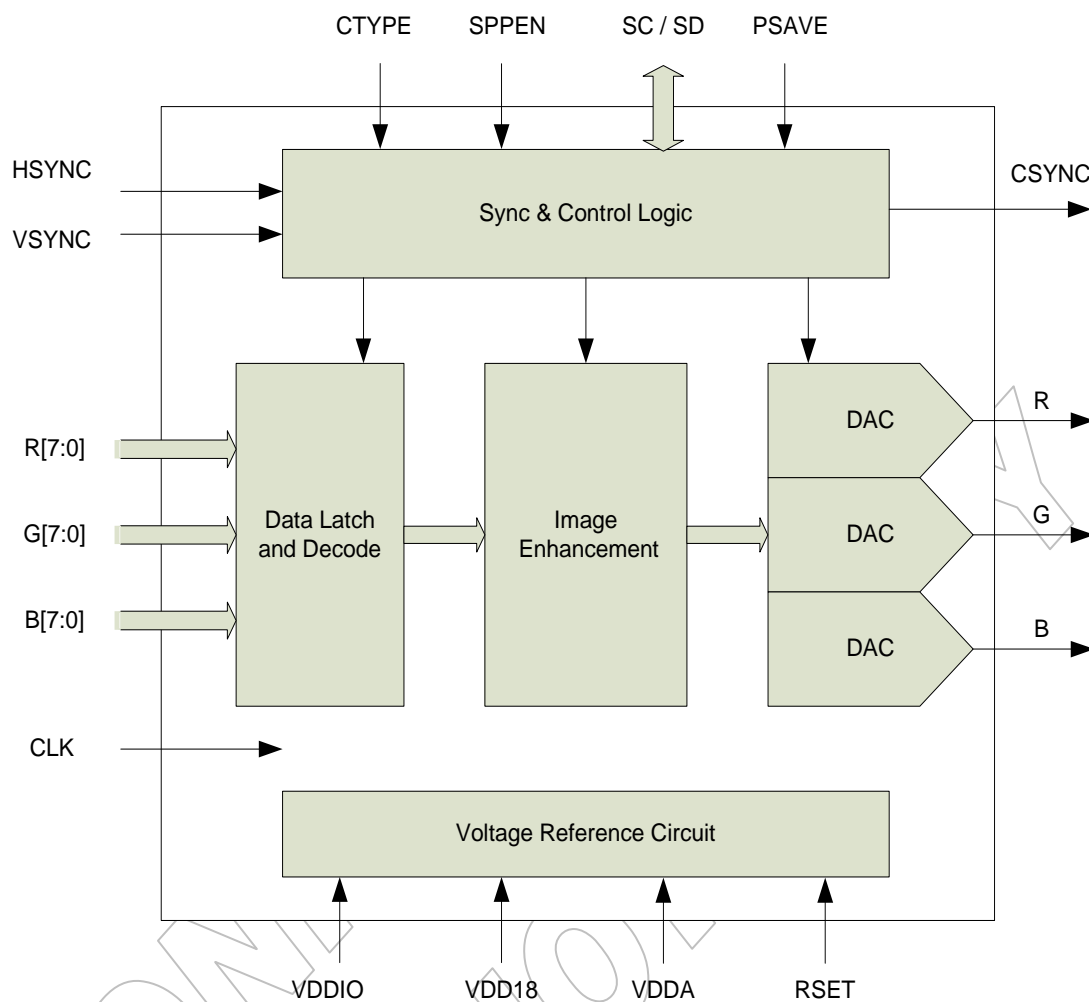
CTYPE SPPEN SC / SD PSAVE

HSYNC
VSYNC

Sync & Control Logic

CSYNC

R[7:0]
G[7:0]
B[7:0]

Data Latch and Decode

Image Enhancement

DAC
DAC
DAC

R
G
B

CLK

Voltage Reference Circuit

VDDIO VDD18 VDDA RSET